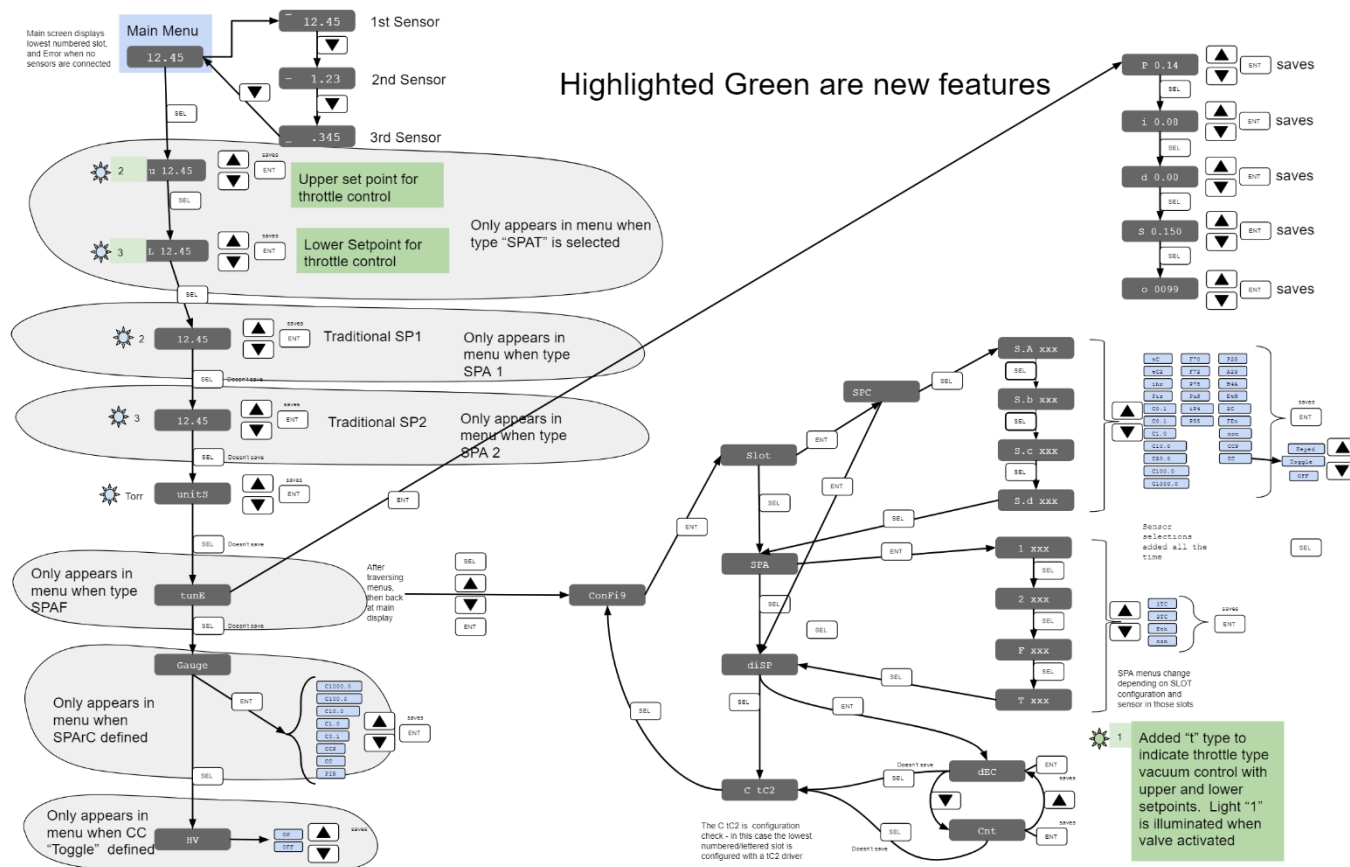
Main screen displays lowest numbered slot, and Error when no sensors are connected

Main Menu

12.45

_ 12.45 1st Sensor

- 1.23 2nd Sensor

_ .345 3rd Sensor

Highlighted Green are new features

SEL

2 u 12.45 saves ENT

Upper set point for throttle control

SEL

3 L 12.45 saves ENT

Lower Setpoint for throttle control

Only appears in menu when type "SPAT" is selected

SEL

2 12.45 saves ENT Traditional SP1

Only appears in menu when type SPA 1

SEL Doesn't save

3 12.45 saves ENT Traditional SP2

Only appears in menu when type SPA 2

SEL Doesn't save

Torr unitS saves ENT

SEL Doesn't save

Only appears in menu when type SPAF

tunE

SEL Doesn't save

Gauge

ENT

C1000.0
C100.0
C10.0
C1.0
C0.1
CCS
CC
PIR

saves ENT

Only appears in menu when SPArC defined

SEL

Only appears in menu when CC "Toggle" defined

HV

ON
OFF

saves

After traversing menus, then back at main display

SEL
ENT

ConFi9

SEL

ENT

Slot

ENT

SPC

SEL

S.A xxx
SEL
S.b xxx
SEL
S.c xxx
SEL
S.d xxx

ENT

SEL

tC
tC2
ihr
Pir
C0.1
C0.1
C1.0
C10.0
C20.0
C100.0
C1000.0

F70
F72
P75
PaS
iS4
P55

P20
A29
N4h
EtH
SC
FEn
non
CCS
CC

saves ENT

Keyed
Toggle
OFF

SEL

SEL

SPA

ENT

1 xxx
SEL
2 xxx
SEL
F xxx
SEL
T xxx

Sensor selections added all the time

SEL

1TC
2TC
Eth
non

saves ENT

SPA menus change depending on SLOT configuration and sensor in those slots

SEL

SEL

diSP

SEL

SEL

ENT

dEC ENT saves

Doesn't save SEL

Cnt ENT saves

SEL Doesn't save

C tC2

The C tC2 is configuration check - in this case the lowest numbered/lettered slot is configured with a tC2 driver

P 0.14 ENT saves
SEL
i 0.08 ENT saves
SEL
d 0.00 ENT saves
SEL
S 0.150 ENT saves
SEL
o 0099 ENT saves

1 Added "t" type to indicate throttle type vacuum control with upper and lower setpoints. Light "1" is illuminated when valve activated